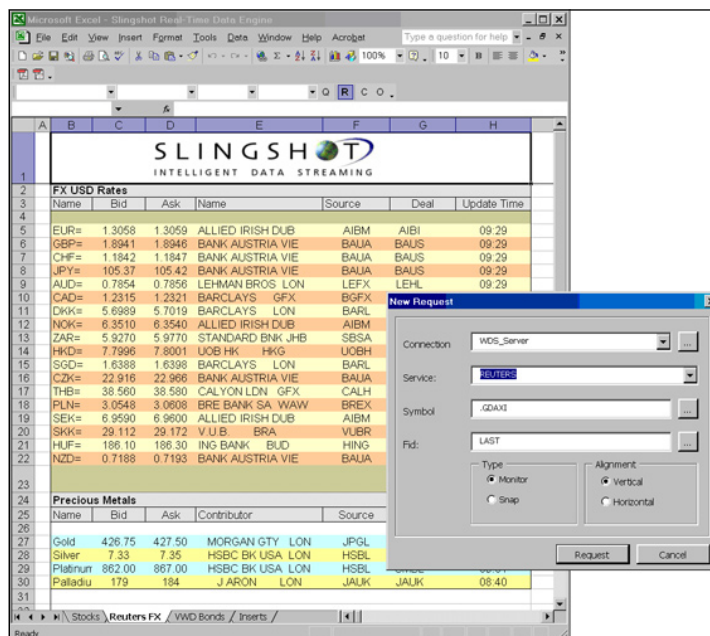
Microsoft Excel - Slingshot Real-Time Data Engine

File Edit View Insert Format Tools Data Window Help Acrobat

Type a question for help

100%

10

Q R C O

| | A | B | C | D | E | F | G | H |
|---|---|---|---|---|---|---|---|---|
| 1 | | SLINGSHOT INTELLIGENT DATA STREAMING | | | | | | |
| 2 | | FX USD Rates | | | | | | |
| 3 | | Name | Bid | Ask | Name | Source | Deal | Update Time |
| 4 | | | | | | | | |
| 5 | | EUR= | 1.3058 | 1.3059 | ALLIED IRISH DUB | AIBM | AIBI | 09:29 |
| 6 | | GBP= | 1.8941 | 1.8946 | BANK AUSTRIA VIE | BAUA | BAUS | 09:29 |
| 7 | | CHF= | 1.1842 | 1.1847 | BANK AUSTRIA VIE | BAUA | BAUS | 09:29 |
| 8 | | JPY= | 105.37 | 105.42 | BANK AUSTRIA VIE | BAUA | BAUS | 09:29 |
| 9 | | AUD= | 0.7854 | 0.7856 | LEHMAN BROS LON | LEFX | LEHL | 09:29 |
| 10 | | CAD= | 1.2315 | 1.2321 | BARCLAYS GFX | BGFX | | |
| 11 | | DKK= | 5.6989 | 5.7019 | BARCLAYS LON | BARL | | |
| 12 | | NOK= | 6.3510 | 6.3540 | ALLIED IRISH DUB | AIBM | | |
| 13 | | ZAR= | 5.9270 | 5.9770 | STANDARD BNK JHB | SBSA | | |
| 14 | | HKD= | 7.7996 | 7.8001 | UOB HK HKG | UOBH | | |
| 15 | | SGD= | 1.6388 | 1.6398 | BARCLAYS LON | BARL | | |
| 16 | | CZK= | 22.916 | 22.966 | BANK AUSTRIA VIE | BAUA | | |
| 17 | | THB= | 38.560 | 38.580 | CALYON LDN GFX | CALH | | |
| 18 | | PLN= | 3.0548 | 3.0608 | BRE BANK SA WAW | BREX | | |
| 19 | | SEK= | 6.9590 | 6.9600 | ALLIED IRISH DUB | AIBM | | |
| 20 | | SKK= | 29.112 | 29.172 | V.U.B. BRA | VUBR | | |
| 21 | | HUF= | 186.10 | 186.30 | ING BANK BUD | HING | | |
| 22 | | NZD= | 0.7188 | 0.7193 | BANK AUSTRIA VIE | BAUA | | |
| 23 | | | | | | | | |
| 24 | | Precious Metals | | | | | | |
| 25 | | Name | Bid | Ask | Contributor | Source | | |
| 26 | | | | | | | | |
| 27 | | Gold | 426.75 | 427.50 | MORGAN GTY LON | JPGL | | |
| 28 | | Silver | 7.33 | 7.35 | HSBC BK USA LON | HSBL | | |
| 29 | | Platinum | 862.00 | 867.00 | HSBC BK USA LON | HSBL | | |
| 30 | | Palladiu | 179 | 184 | J ARON LON | JAUK | JAUK | 08:40 |
| 31 | | | | | | | | |

Stocks / Reuters FX / VWD Bonds / Inserts /

Ready

New Request

Connection: WDS_Server

Service: REUTERS

Symbol: .GDAXI

Fid: LAST

Type
Monitor
Snap

Alignment
Vertical
Horizontal

Request
Cancel